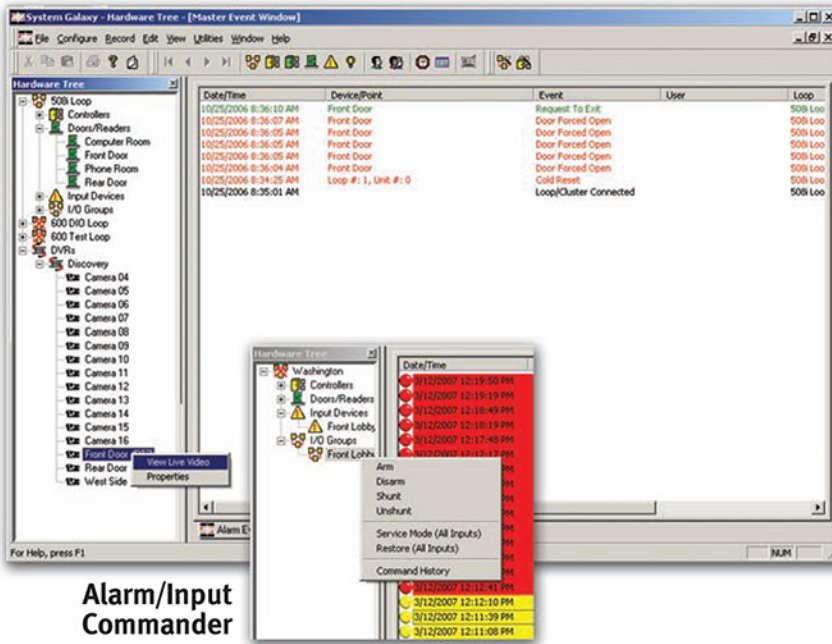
System Galaxy - Hardware Tree - [Master Event Window]

File Configure Record Edit View Utilities Window Help

Hardware Tree

508i Loop
Controllers
Doors/Readers
Computer Room
Front Door
Phone Room
Rear Door
Input Devices
I/O Groups
600 DIO Loop
600 Test Loop
DVRs
Discovery
Camera 04
Camera 05
Camera 06
Camera 07
Camera 08
Camera 09
Camera 10
Camera 11
Camera 12
Camera 13
Camera 14
Camera 15
Camera 16
Front Door
Rear Door
West Side

View Live Video
Properties

| Date/Time | Device/Point | Event | User | Loop |
|---|---|---|---|---|
| 10/25/2006 8:36:10 AM | Front Door | Request To Exit | | 508i Loo |
| 10/25/2006 8:36:07 AM | Front Door | Door Forced Open | | 508i Loo |
| 10/25/2006 8:36:05 AM | Front Door | Door Forced Open | | 508i Loo |
| 10/25/2006 8:36:05 AM | Front Door | Door Forced Open | | 508i Loo |
| 10/25/2006 8:36:05 AM | Front Door | Door Forced Open | | 508i Loo |
| 10/25/2006 8:36:04 AM | Front Door | Door Forced Open | | 508i Loo |
| 10/25/2006 8:34:25 AM | Loop #: 1, Unit #: 0 | Cold Reset | | 508i Loo |
| 10/25/2006 8:35:01 AM | | Loop/Cluster Connected | | 508i Loo |

Alarm E

For Help, press F1

NUM

Hardware Tree

Washington
Controllers
Doors/Readers
Input Devices
Front Lobby
I/O Groups
Front Lobby

Arm
Disarm
Shunt
Unshunt
Service Mode (All Inputs)
Restore (All Inputs)
Command History

Date/Time
3/12/2007 12:19:50 PM
3/12/2007 12:19:19 PM
3/12/2007 12:18:49 PM
3/12/2007 12:18:19 PM
3/12/2007 12:17:48 PM
3/12/2007 12:17:17 PM
3/12/2007 12:12:41 PM
3/12/2007 12:12:10 PM
3/12/2007 12:11:39 PM
3/12/2007 12:11:08 PM

Alarm/Input Commander